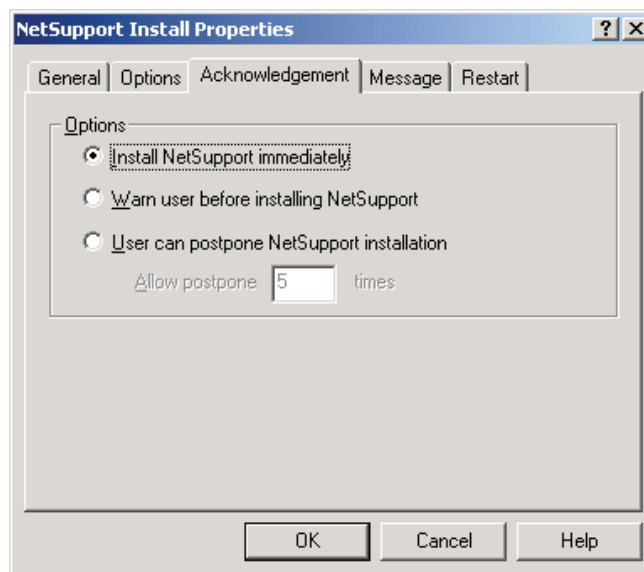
NetSupport Install Properties

?

X

General

Options

Acknowledgement

Message

Restart

Options

Install NetSupport immediately

Warn user before installing NetSupport

User can postpone NetSupport installation

Allow postpone 5 times

OK

Cancel

Help